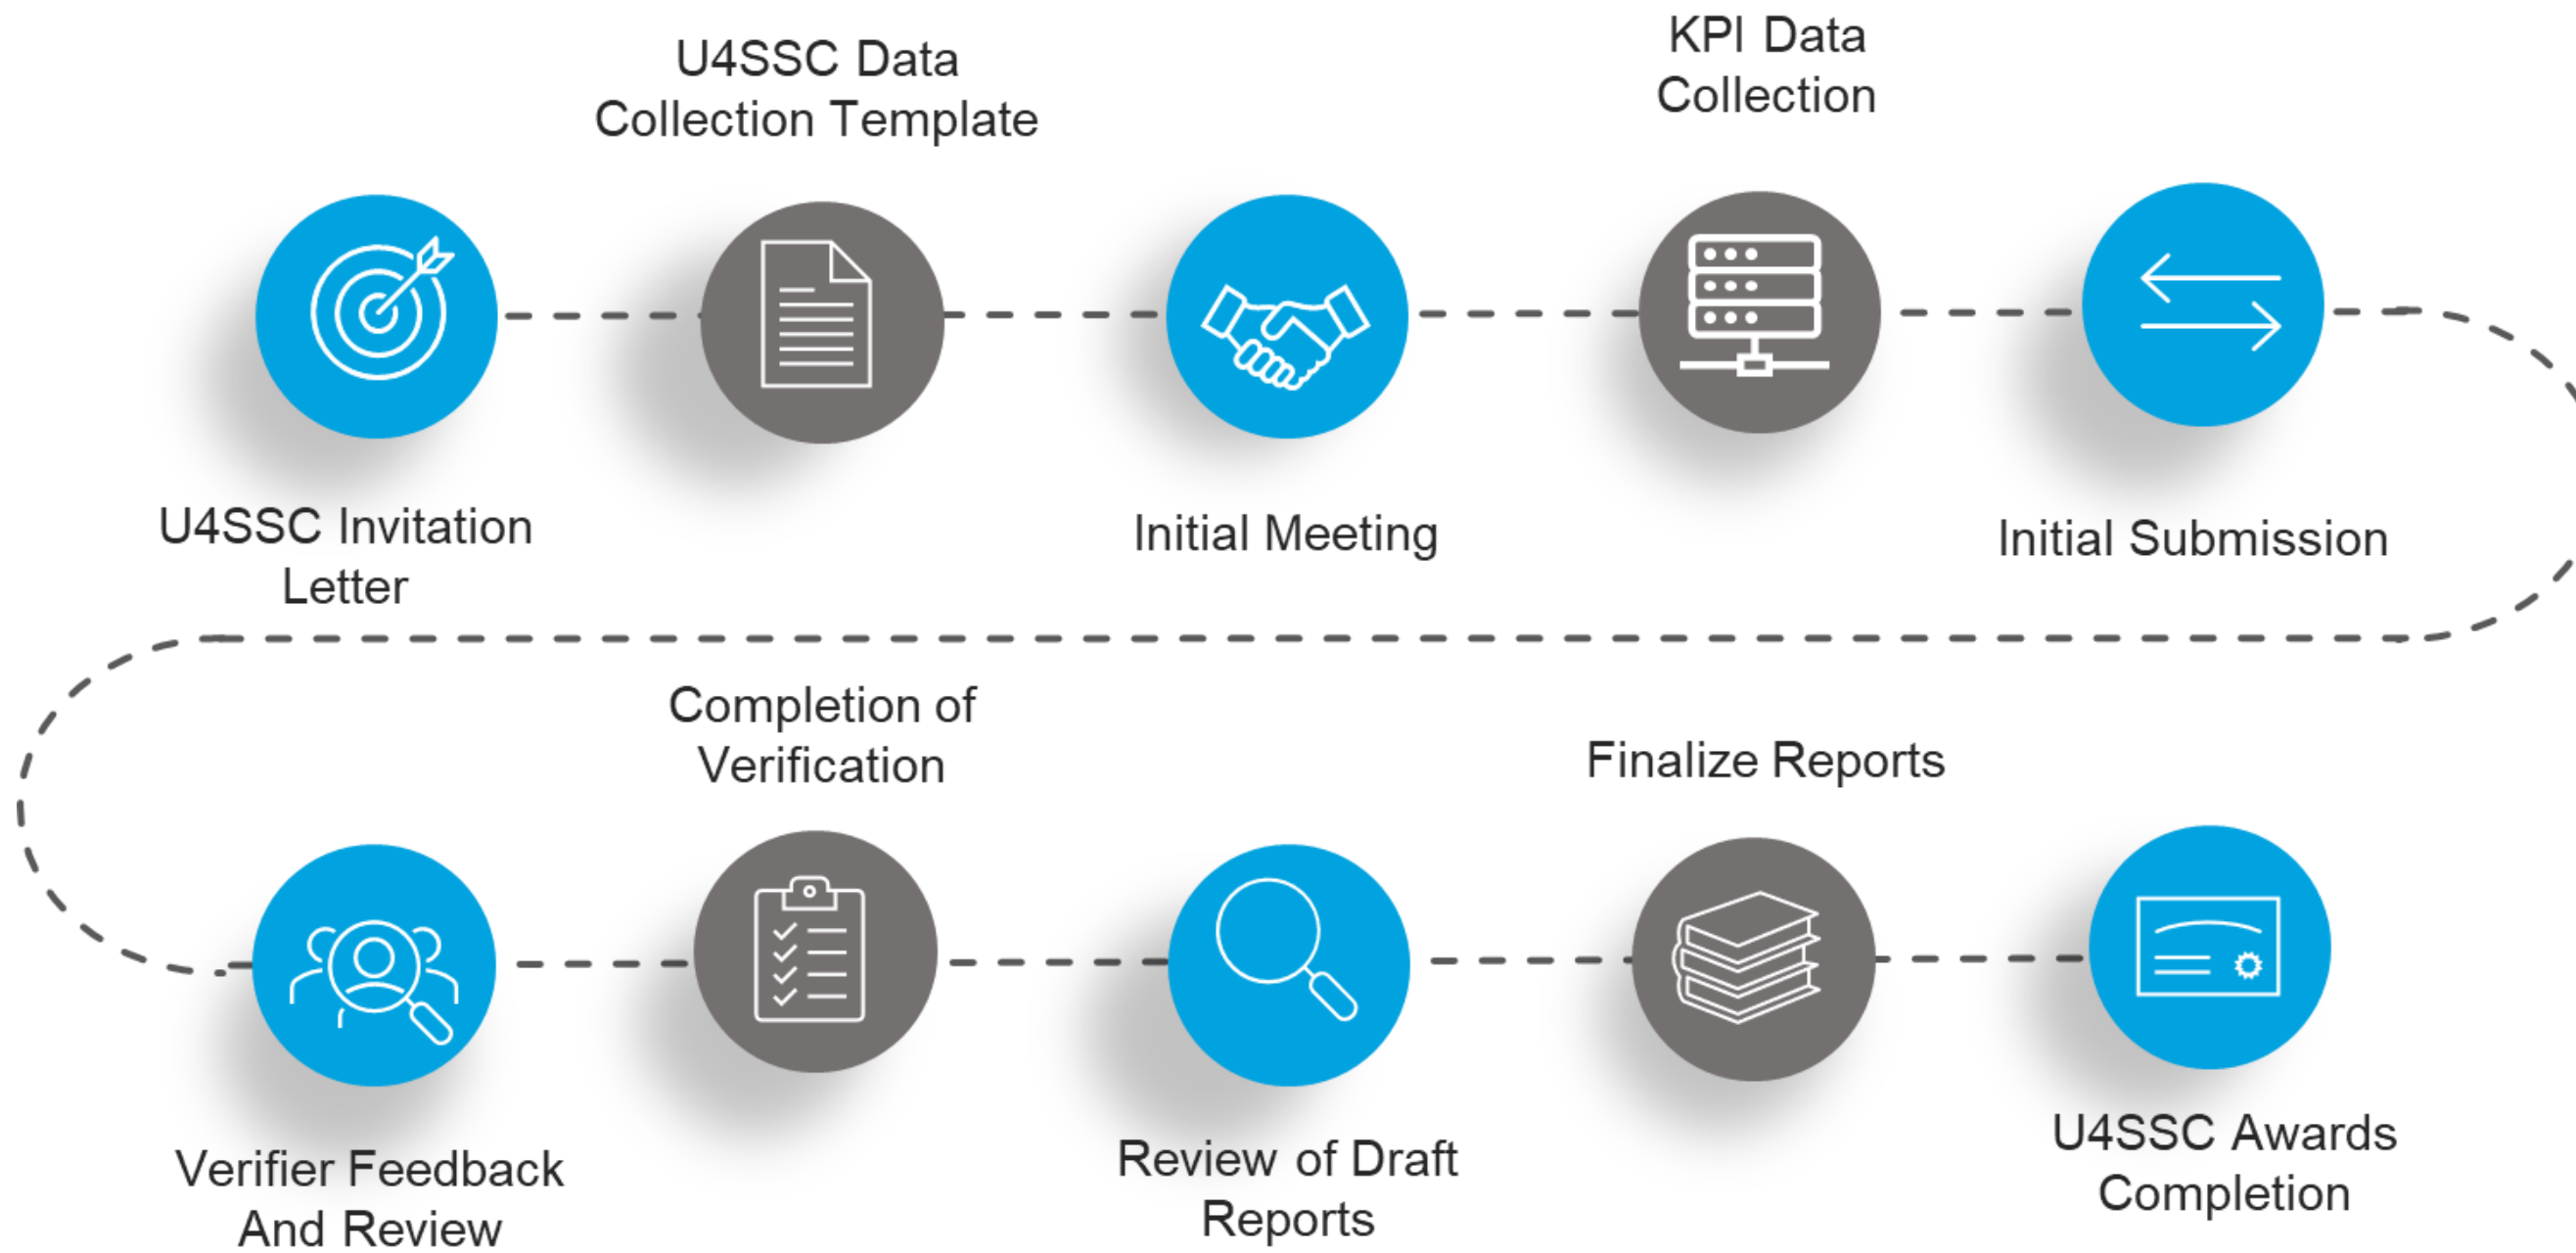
U4SSC Data Collection Template

KPI Data Collection

U4SSC Invitation Letter

Initial Meeting

Initial Submission

Completion of Verification

Finalize Reports

Verifier Feedback And Review

Review of Draft Reports

U4SSC Awards Completion